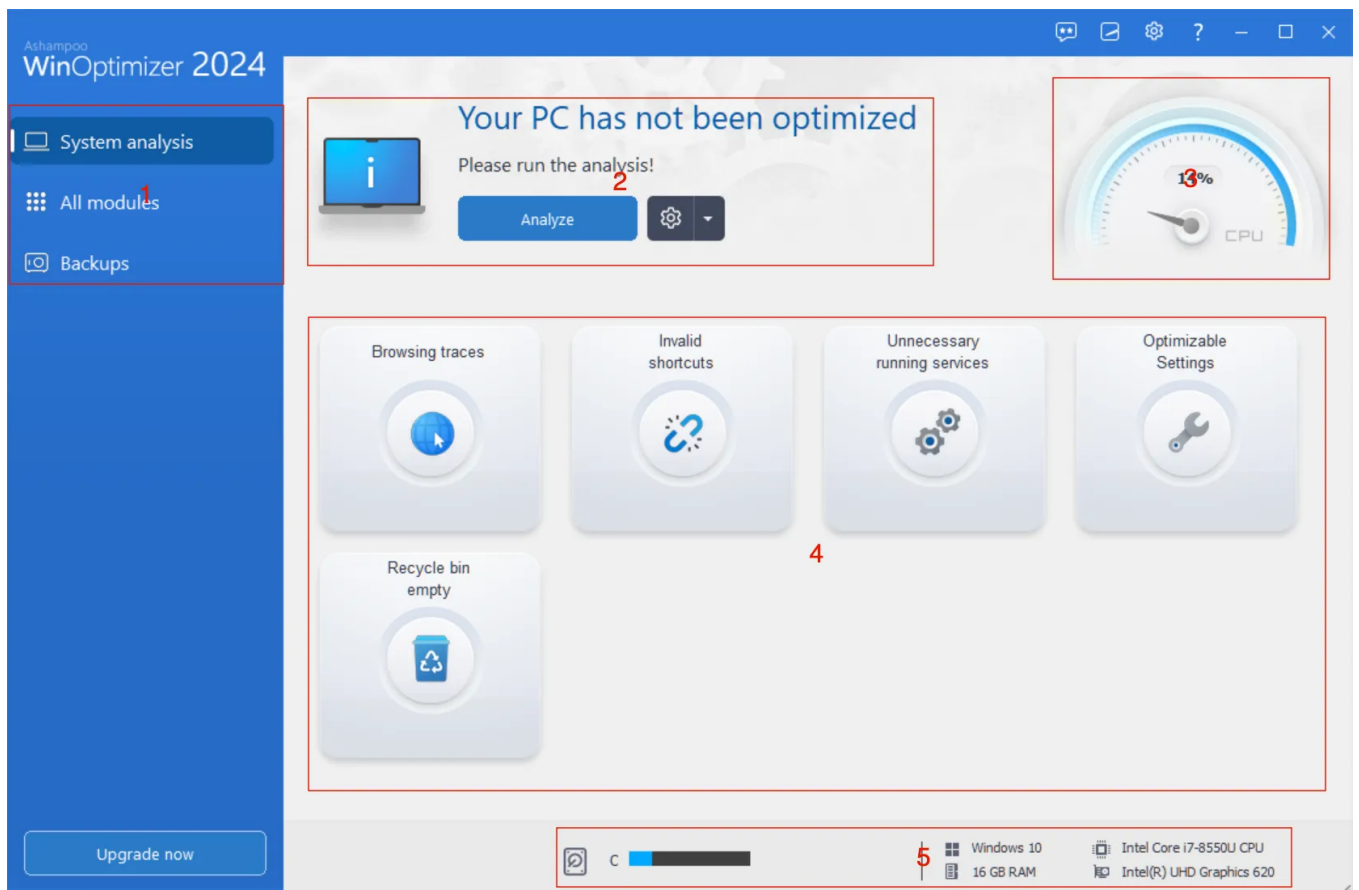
Ashampoo
WinOptimizer 2024

?

System analysis
All modules
Backups

1

Your PC has not been optimized
Please run the analysis!
2
Analyze

13%
3
CPU

Browsing traces

Invalid shortcuts

Unnecessary running services

Optimizable Settings

Recycle bin empty

4

Upgrade now

C

5

Windows 10
16 GB RAM

Intel Core i7-8550U CPU
Intel(R) UHD Graphics 620